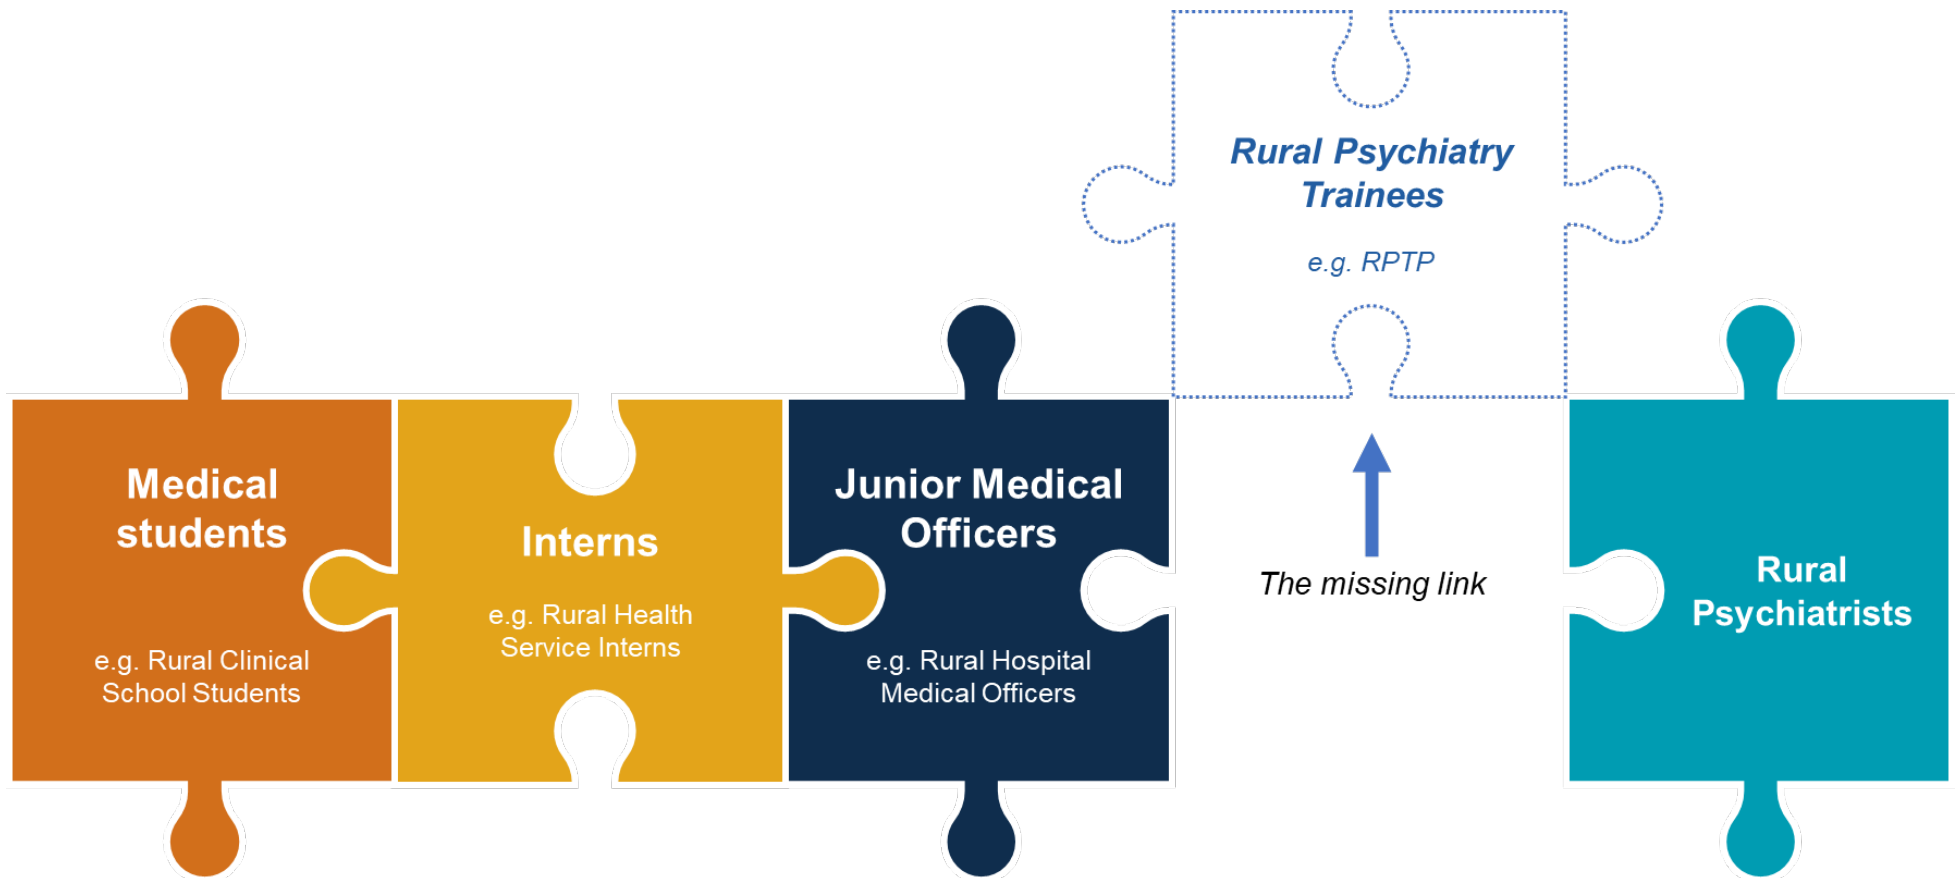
Rural Psychiatry Trainees

e.g. RPTP

Medical students

e.g. Rural Clinical School Students

Interns

e.g. Rural Health Service Interns

Junior Medical Officers

e.g. Rural Hospital Medical Officers

The missing link

Rural Psychiatrists